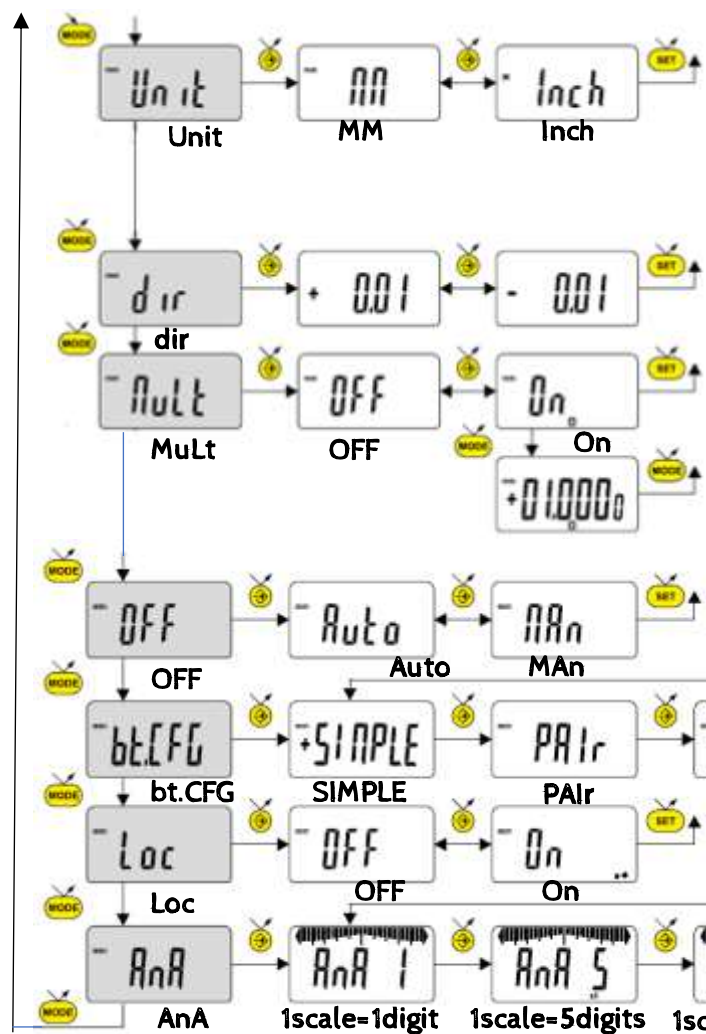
MODE

- Unit → - MM ↔ - Inch SET

Unit MM Inch

MODE

- dir → + 0.01 ↔ - 0.01 SET

MODE dir

- MuLt → - OFF ↔ - On SET

MuLt OFF MODE On

+01.000 MODE

MODE

- OFF → - Auto ↔ - MAn SET

OFF Auto MAn

MODE

-bt.CFG → +SIMPLE → PAIr →

bt.CFG SIMPLE PAIr

MODE

- Loc → - OFF ↔ - On SET

Loc OFF On

MODE

- AnA → AnA 1 → AnA 5 →

MODE

AnA 1scale=1digit 1scale=5digits 1sc